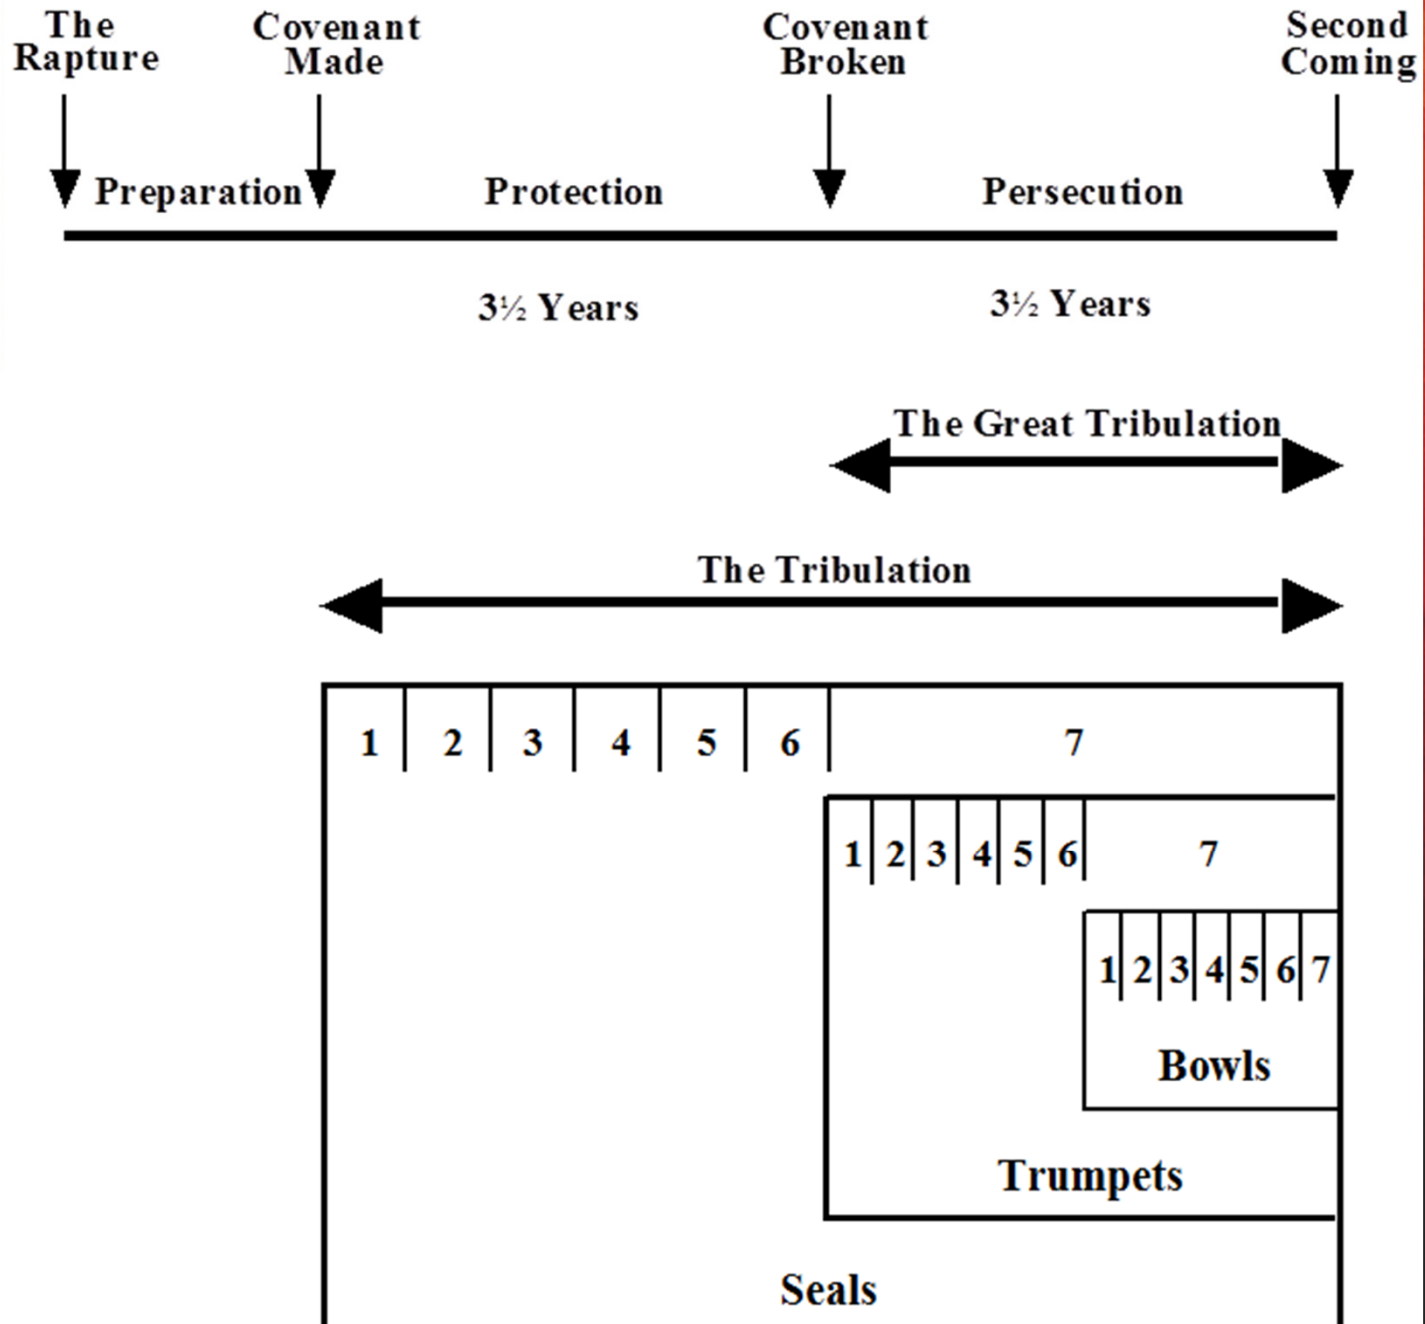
The Rapture

Covenant Made

Covenant Broken

Second Coming

Preparation

Protection

Persecution

3½ Years

3½ Years

The Great Tribulation

The Tribulation

1 2 3 4 5 6 7

1 2 3 4 5 6 7

1 2 3 4 5 6 7

Bowls

Trumpets

Seals